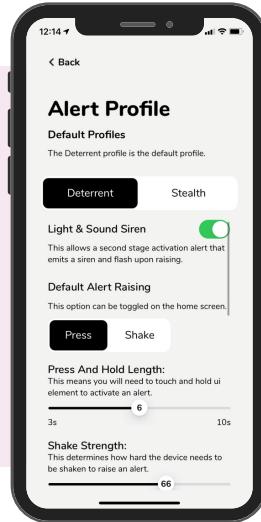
12:14

< Back

Alert Profile

Default Profiles

The Deterrent profile is the default profile.

Deterrent

Stealth

Light & Sound Siren

This allows a second stage activation alert that emits a siren and flash upon raising.

Default Alert Raising

This option can be toggled on the home screen.

Press

Shake

Press And Hold Length:

This means you will need to touch and hold ui element to activate an alert.

6

3s

10s

Shake Strength:

This determines how hard the device needs to be shaken to raise an alert.

66